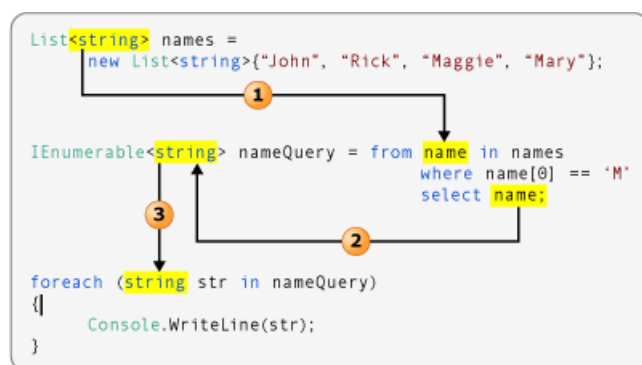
List<string> names =
    new List<string>{"John", "Rick", "Maggie", "Mary"};

1

IEnumerable<string> nameQuery = from name in names
                                where name[0] == 'M'
                                select name;

3

2

foreach (string str in nameQuery)
{
    Console.WriteLine(str);
}